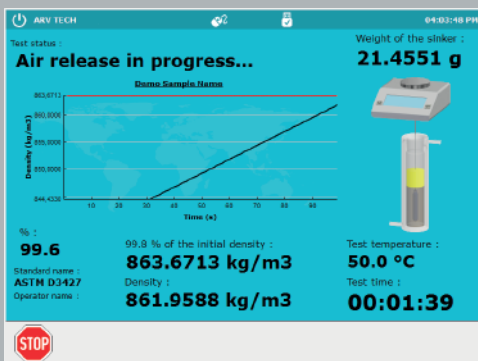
ARV TECH

04:03:48 PM

Test status :

Air release in progress...

Weight of the sinker :

21.4551 g

Demo Sample Name

863,6711

860,0000

855,0000

850,0000

844,4330

Density (kg/m3)

10 20 30 40 50 60 70 80 90

Time (s)

% :

99.6

Standard name :

ASTM D3427

Operator name :

99.8 % of the initial density :

863.6713 kg/m3

Density :

861.9588 kg/m3

Test temperature :

50.0 °C

Test time :

00:01:39

STOP